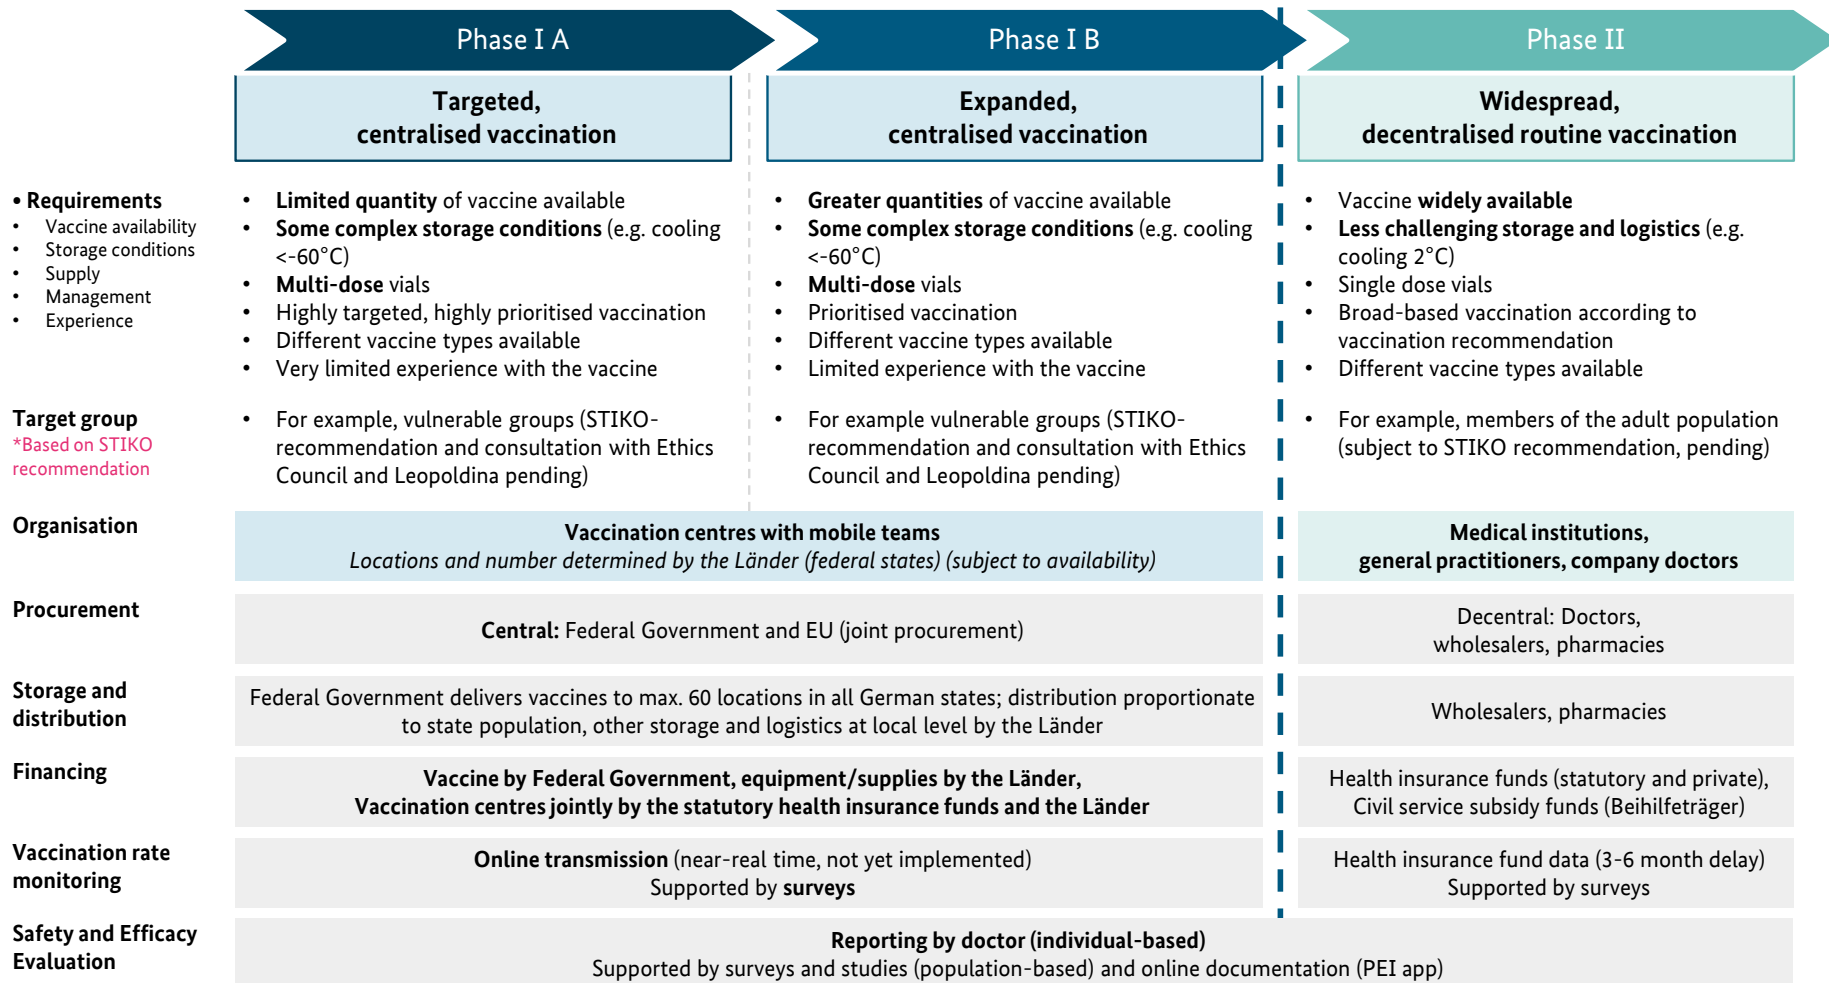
Phase I A

Phase I B

Phase II

Targeted, centralised vaccination

Expanded, centralised vaccination

Widespread, decentralised routine vaccination

• Requirements
• Vaccine availability
• Storage conditions
• Supply
• Management
• Experience

• Limited quantity of vaccine available
• Some complex storage conditions (e.g. cooling <-60°C)
• Multi-dose vials
• Highly targeted, highly prioritised vaccination
• Different vaccine types available
• Very limited experience with the vaccine

• Greater quantities of vaccine available
• Some complex storage conditions (e.g. cooling <-60°C)
• Multi-dose vials
• Prioritised vaccination
• Different vaccine types available
• Limited experience with the vaccine

• Vaccine widely available
• Less challenging storage and logistics (e.g. cooling 2°C)
• Single dose vials
• Broad-based vaccination according to vaccination recommendation
• Different vaccine types available

Target group
*Based on STIKO recommendation

• For example, vulnerable groups (STIKO-recommendation and consultation with Ethics Council and Leopoldina pending)

• For example vulnerable groups (STIKO-recommendation and consultation with Ethics Council and Leopoldina pending)

• For example, members of the adult population (subject to STIKO recommendation, pending)

Organisation

Vaccination centres with mobile teams
*Locations and number determined by the Länder (federal states) (subject to availability)*

Medical institutions, general practitioners, company doctors

Procurement

Central: Federal Government and EU (joint procurement)

Decentral: Doctors, wholesalers, pharmacies

Storage and distribution

Federal Government delivers vaccines to max. 60 locations in all German states; distribution proportionate to state population, other storage and logistics at local level by the Länder

Wholesalers, pharmacies

Financing

Vaccine by Federal Government, equipment/supplies by the Länder, Vaccination centres jointly by the statutory health insurance funds and the Länder

Health insurance funds (statutory and private), Civil service subsidy funds (Beihilfeträger)

Vaccination rate monitoring

Online transmission (near-real time, not yet implemented)
Supported by surveys

Health insurance fund data (3-6 month delay)
Supported by surveys

Safety and Efficacy Evaluation

Reporting by doctor (individual-based)
Supported by surveys and studies (population-based) and online documentation (PEI app)